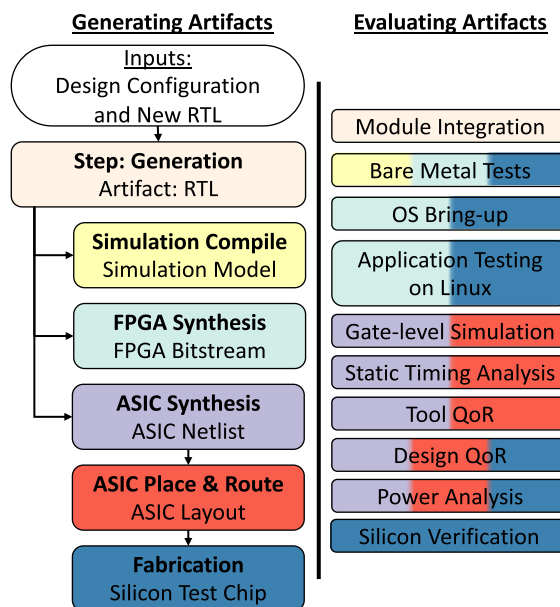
Generating Artifacts

Inputs:
Design Configuration and New RTL

Step: Generation
Artifact: RTL

Simulation Compile
Simulation Model

FPGA Synthesis
FPGA Bitstream

ASIC Synthesis
ASIC Netlist

ASIC Place & Route
ASIC Layout

Fabrication
Silicon Test Chip

Evaluating Artifacts

Module Integration

Bare Metal Tests

OS Bring-up

Application Testing on Linux

Gate-level Simulation

Static Timing Analysis

Tool QoR

Design QoR

Power Analysis

Silicon Verification